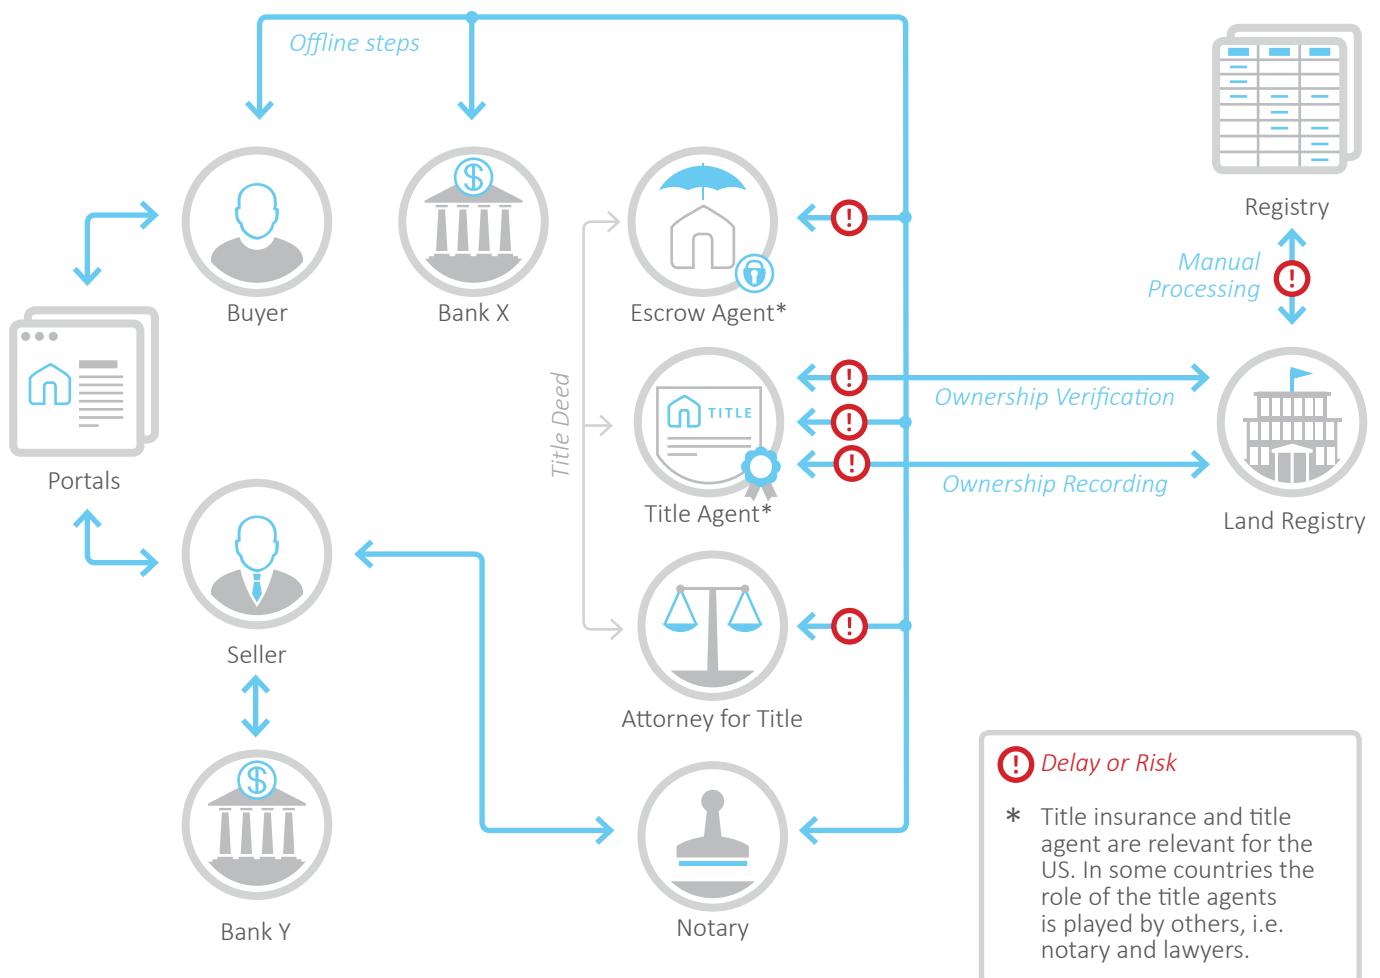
Offline steps

Buyer

Bank X

Escrow Agent*

Registry

Manual Processing

Portals

Title Deed

TITLE

Title Agent*

Ownership Verification

Ownership Recording

Land Registry

Seller

Attorney for Title

Bank Y

Notary

Delay or Risk

* Title insurance and title agent are relevant for the US. In some countries the role of the title agents is played by others, i.e. notary and lawyers.